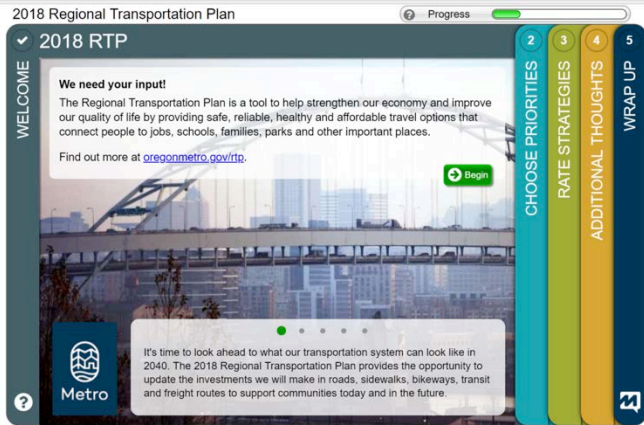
2018 Regional Transportation Plan

? Progress

2018 RTP

WELCOME

We need your input!

The Regional Transportation Plan is a tool to help strengthen our economy and improve our quality of life by providing safe, reliable, healthy and affordable travel options that connect people to jobs, schools, families, parks and other important places.

Find out more at oregonmetro.gov/rtp.

Begin

It's time to look ahead to what our transportation system can look like in 2040. The 2018 Regional Transportation Plan provides the opportunity to update the investments we will make in roads, sidewalks, bikeways, transit and freight routes to support communities today and in the future.

Metro

?

2 CHOOSE PRIORITIES

3 RATE STRATEGIES

4 ADDITIONAL THOUGHTS

5 WRAP UP